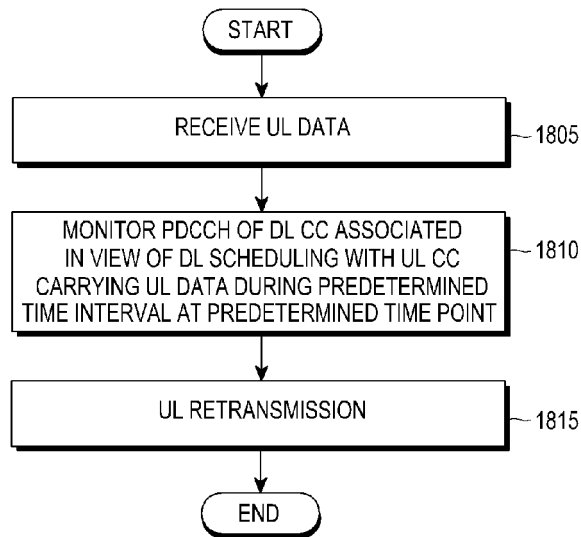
START

RECEIVE UL DATA

1805

MONITOR PDCCH OF DL CC ASSOCIATED IN VIEW OF DL SCHEDULING WITH UL CC CARRYING UL DATA DURING PREDETERMINED TIME INTERVAL AT PREDETERMINED TIME POINT

1810

UL RETRANSMISSION

1815

END